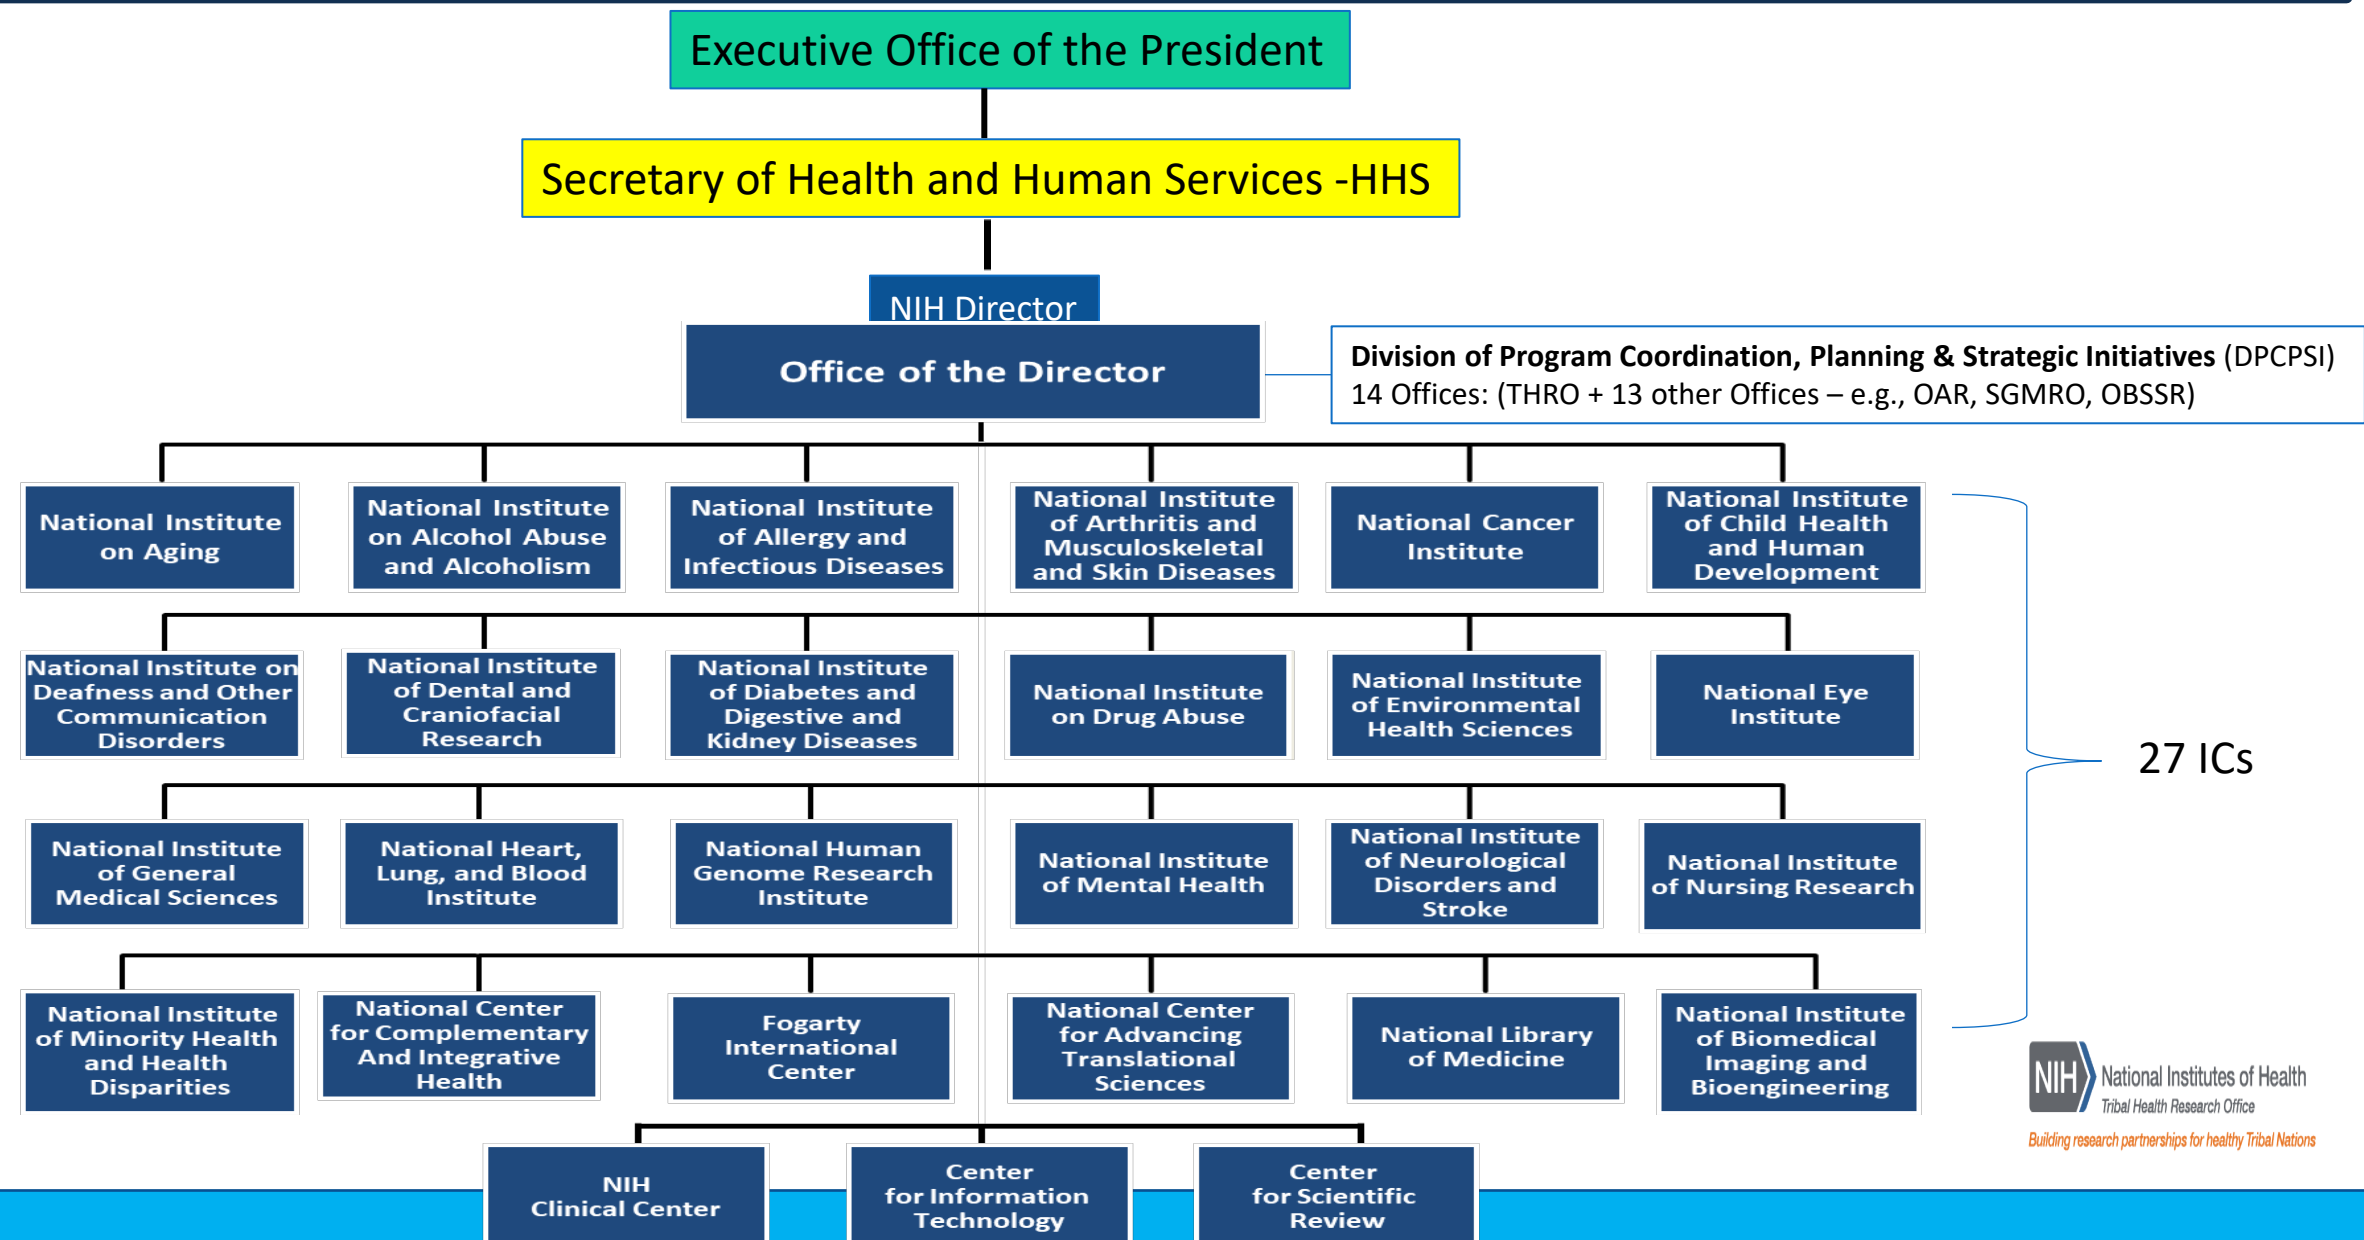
Executive Office of the President

Secretary of Health and Human Services -HHS

NIH Director

Office of the Director

**Division of Program Coordination, Planning & Strategic Initiatives** (DPCPSI)
14 Offices: (THRO + 13 other Offices – e.g., OAR, SGMRO, OBSSR)

National Institute on Aging

National Institute on Alcohol Abuse and Alcoholism

National Institute of Allergy and Infectious Diseases

National Institute of Arthritis and Musculoskeletal and Skin Diseases

National Cancer Institute

National Institute of Child Health and Human Development

National Institute on Deafness and Other Communication Disorders

National Institute of Dental and Craniofacial Research

National Institute of Diabetes and Digestive and Kidney Diseases

National Institute on Drug Abuse

National Institute of Environmental Health Sciences

National Eye Institute

National Institute of General Medical Sciences

National Heart, Lung, and Blood Institute

National Human Genome Research Institute

National Institute of Mental Health

National Institute of Neurological Disorders and Stroke

National Institute of Nursing Research

National Institute of Minority Health and Health Disparities

National Center for Complementary And Integrative Health

Fogarty International Center

National Center for Advancing Translational Sciences

National Library of Medicine

National Institute of Biomedical Imaging and Bioengineering

27 ICs

NIH Clinical Center

Center for Information Technology

Center for Scientific Review

NIH National Institutes of Health
Tribal Health Research Office
Building research partnerships for healthy Tribal Nations